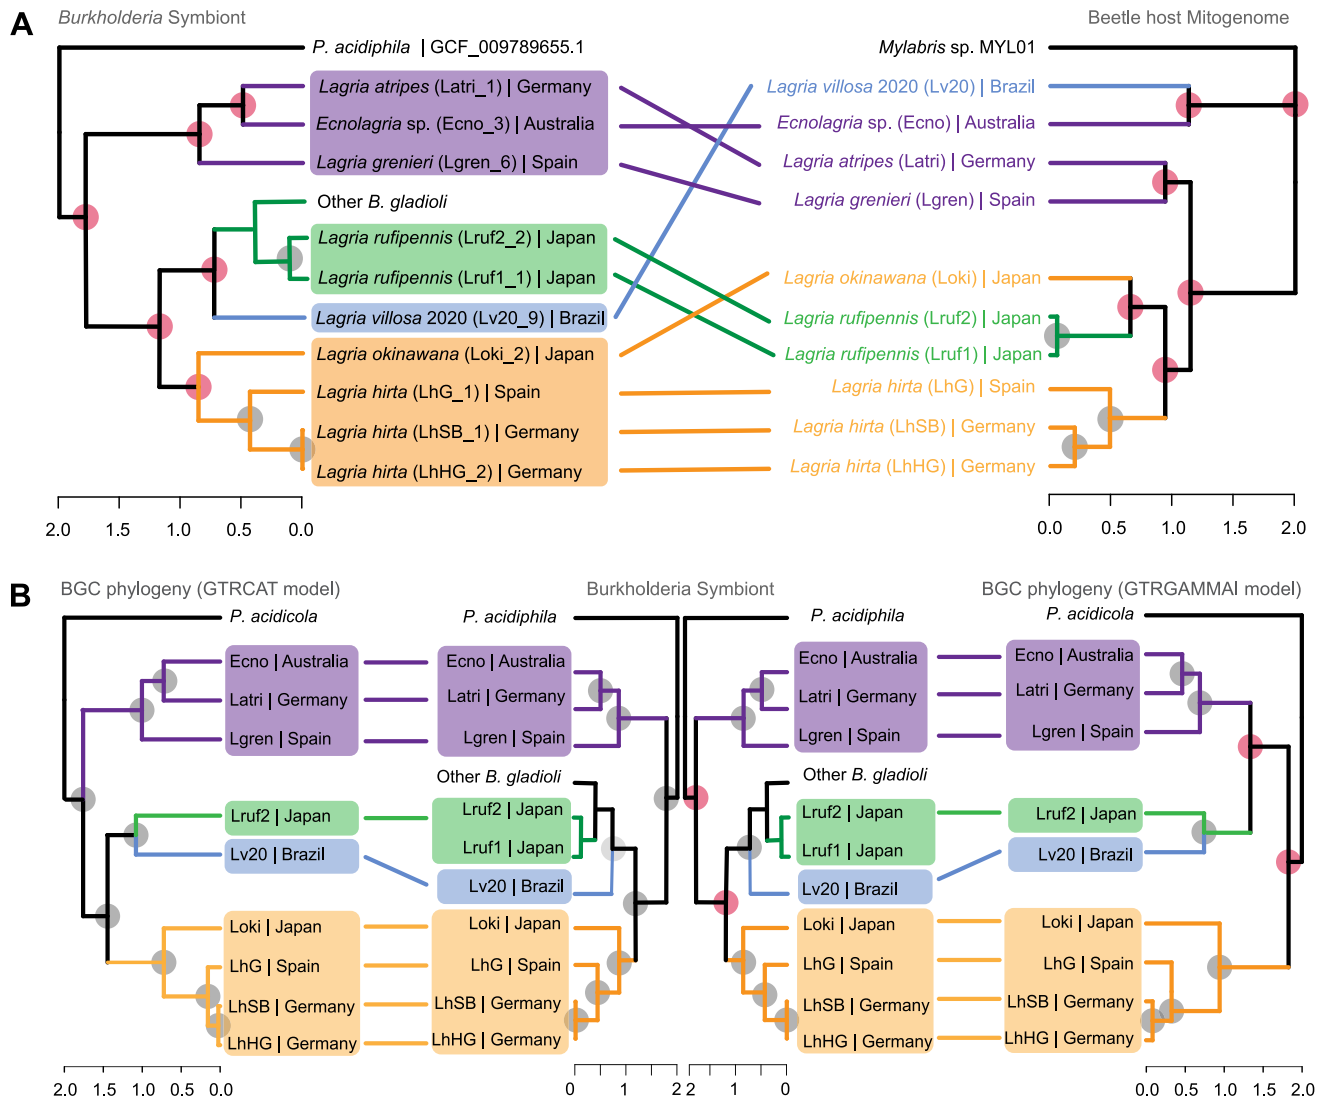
A

Burkholderia Symbiont

P. acidiphila | GCF_009789655.1

Lagria atripes (Latri_1) | Germany
Ecnolagria sp. (Ecno_3) | Australia
Lagria grenieri (Lgren_6) | Spain
Other B. gladioli
Lagria rufipennis (Lruf2_2) | Japan
Lagria rufipennis (Lruf1_1) | Japan
Lagria villosa 2020 (Lv20_9) | Brazil
Lagria okinawana (Loki_2) | Japan
Lagria hirta (LhG_1) | Spain
Lagria hirta (LhSB_1) | Germany
Lagria hirta (LhHG_2) | Germany

2.0 1.5 1.0 0.5 0.0

Beetle host Mitogenome

Mylabris sp. MYL01
Lagria villosa 2020 (Lv20) | Brazil
Ecnolagria sp. (Ecno) | Australia
Lagria atripes (Latri) | Germany
Lagria grenieri (Lgren) | Spain
Lagria okinawana (Loki) | Japan
Lagria rufipennis (Lruf2) | Japan
Lagria rufipennis (Lruf1) | Japan
Lagria hirta (LhG) | Spain
Lagria hirta (LhSB) | Germany
Lagria hirta (LhHG) | Germany

0.0 0.5 1.0 1.5 2.0

B

BGC phylogeny (GTRCAT model)

P. acidicola
Ecno | Australia
Latri | Germany
Lgren | Spain
Lruf2 | Japan
Lv20 | Brazil
Loki | Japan
LhG | Spain
LhSB | Germany
LhHG | Germany

2.0 1.5 1.0 0.5 0.0

Burkholderia Symbiont

P. acidiphila
Ecno | Australia
Latri | Germany
Lgren | Spain
Other B. gladioli
Lruf2 | Japan
Lruf1 | Japan
Lv20 | Brazil
Loki | Japan
LhG | Spain
LhSB | Germany
LhHG | Germany

0 1 2

P. acidiphila
Ecno | Australia
Latri | Germany
Lgren | Spain
Other B. gladioli
Lruf2 | Japan
Lruf1 | Japan
Lv20 | Brazil
Loki | Japan
LhG | Spain
LhSB | Germany
LhHG | Germany

2 1 0

BGC phylogeny (GTRGAMMAI model)

P. acidicola
Ecno | Australia
Latri | Germany
Lgren | Spain
Lruf2 | Japan
Lv20 | Brazil
Loki | Japan
LhG | Spain
LhSB | Germany
LhHG | Germany

0.0 0.5 1.0 1.5 2.0